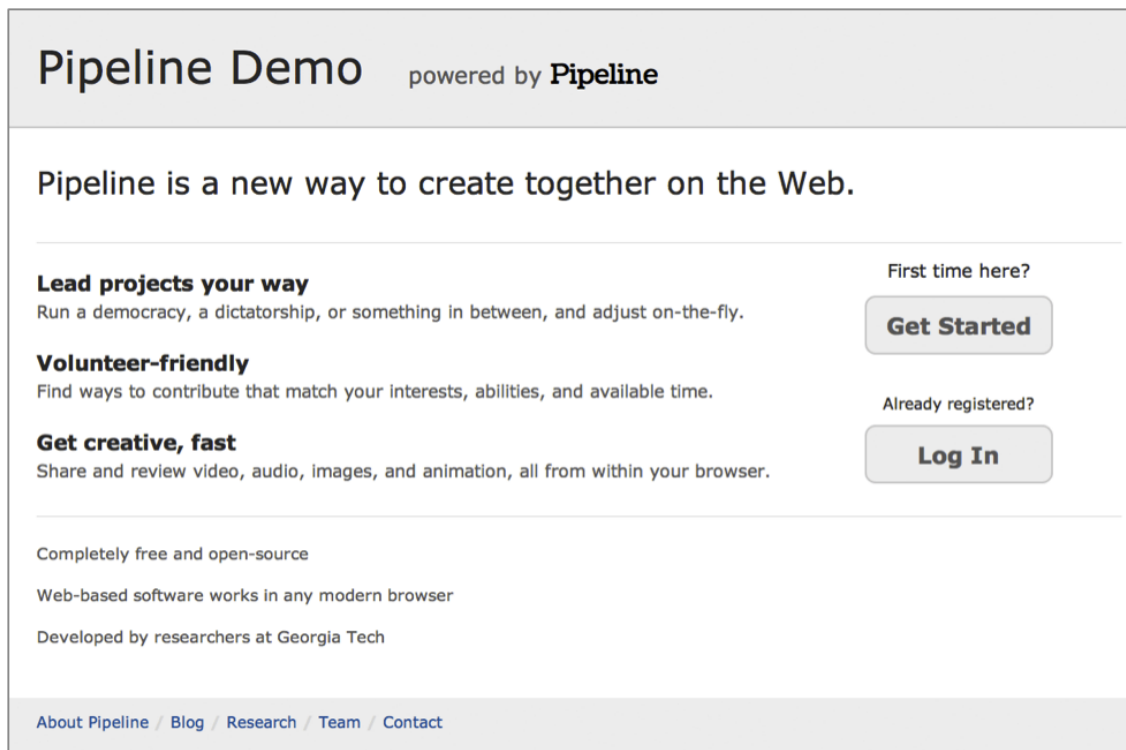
Pipeline Demo powered by Pipeline

Pipeline is a new way to create together on the Web.

Lead projects your way
Run a democracy, a dictatorship, or something in between, and adjust on-the-fly.

Volunteer-friendly
Find ways to contribute that match your interests, abilities, and available time.

Get creative, fast
Share and review video, audio, images, and animation, all from within your browser.

First time here?

Get Started

Already registered?

Log In

Completely free and open-source

Web-based software works in any modern browser

Developed by researchers at Georgia Tech

About Pipeline / Blog / Research / Team / Contact